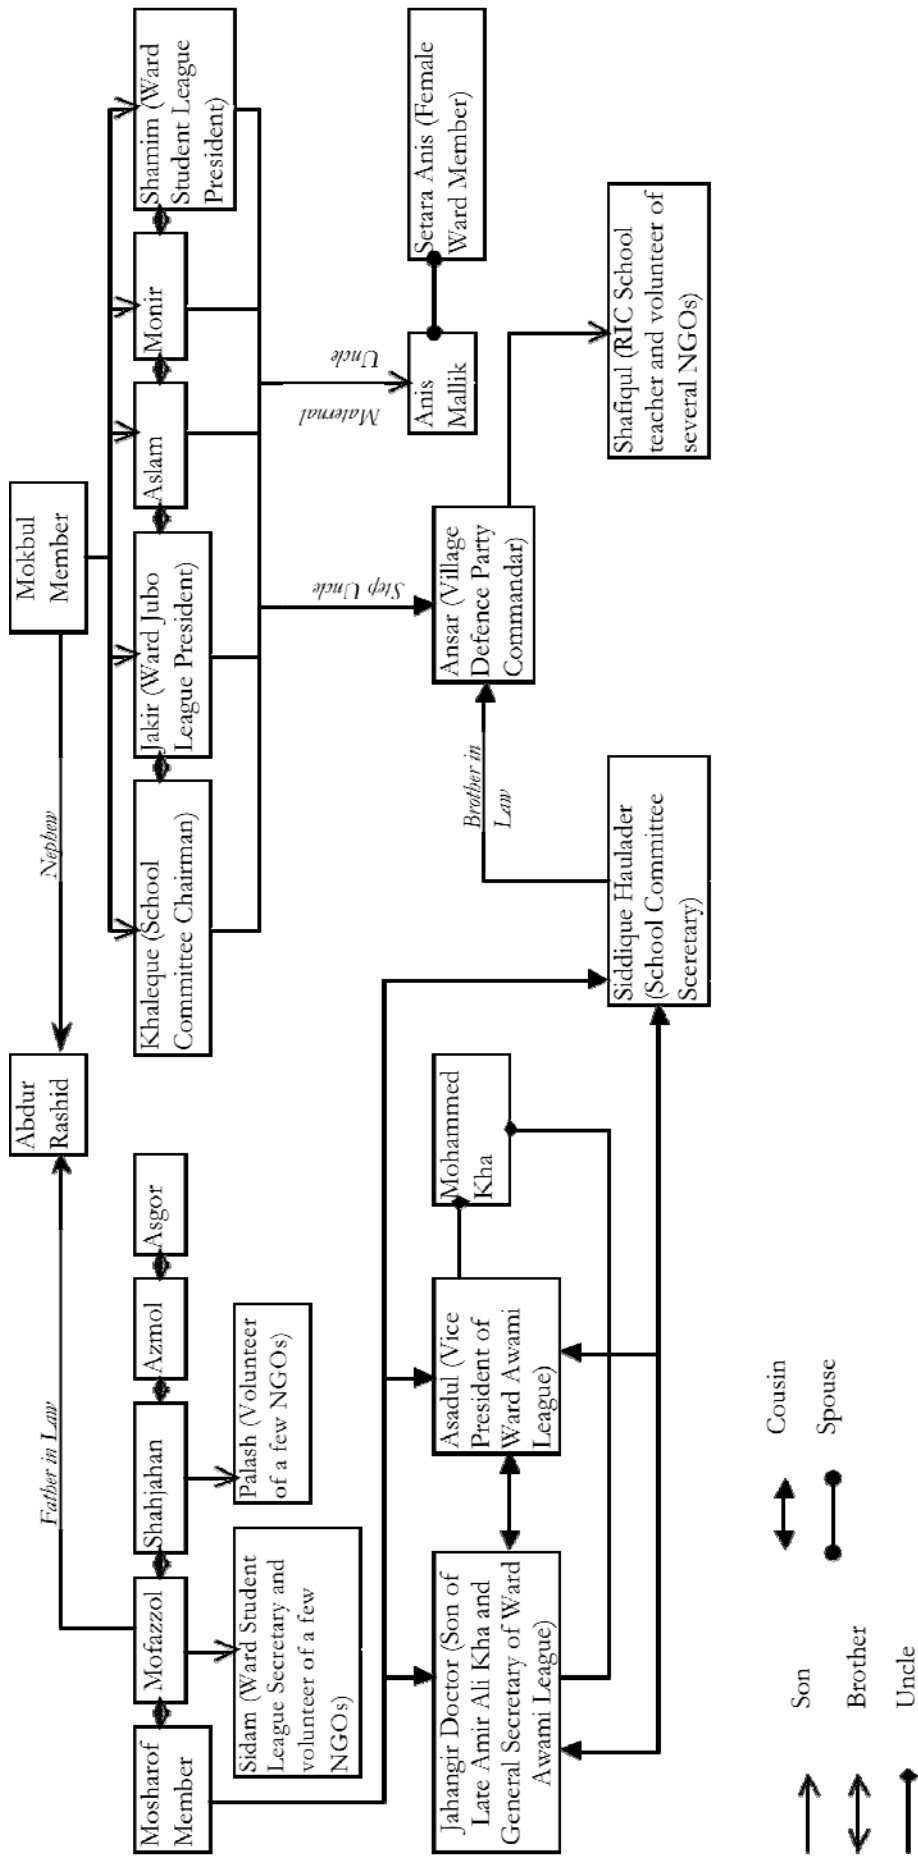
Mokbul Member

Nephew

Abdur Rashid

Khaleque (School Committee Chairman)

Jakir (Ward Jubo League President)

Aslam

Monir

Shamim (Ward Student League President)

Step Uncle

Maternal Uncle

Anis Mallik

Setara Anis (Female Ward Member)

Ansar (Village Defence Party Commandar)

Shafiqul (RIC School teacher and volunteer of several NGOs)

Brother in Law

Siddique Haulader (School Committee Scretary)

Father in Law

Mosharof Member

Mofazzol

Shahjahan

Azmol

Asgor

Sidam (Ward Student League Secretary and volunteer of a few NGOs)

Palash (Volunteer of a few NGOs)

Jahangir Doctor (Son of Late Amir Ali Kha and General Secretary of Ward Awami League)

Asadul (Vice President of Ward Awami League)

Mohammed Kha

Son

Brother

Uncle

Cousin

Spouse